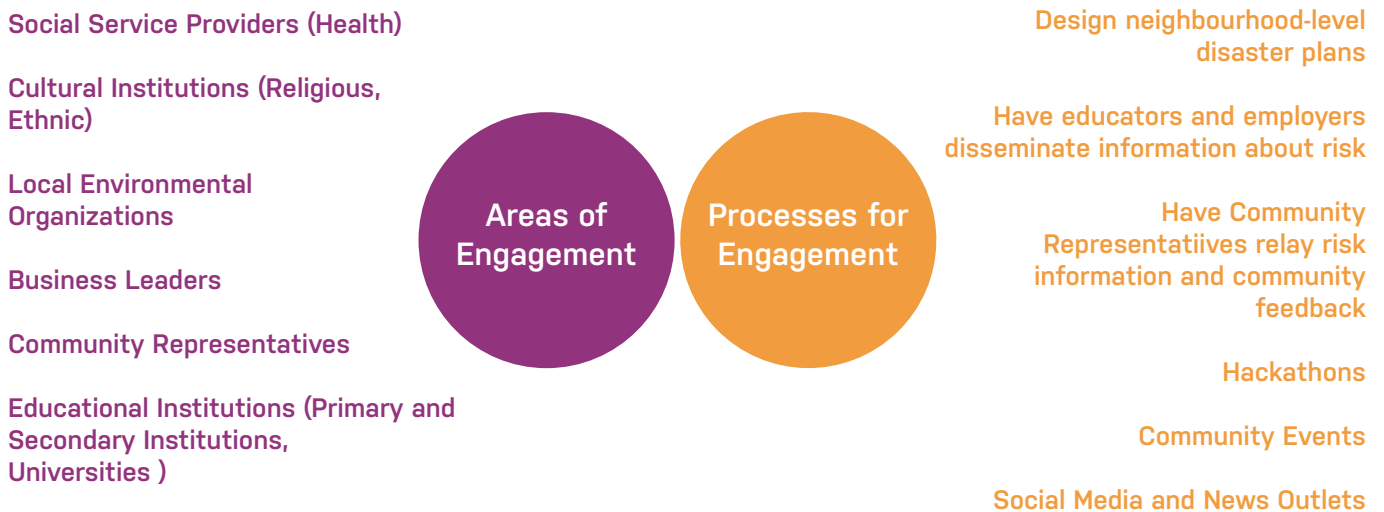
Social Service Providers (Health)

Cultural Institutions (Religious, Ethnic)

Local Environmental Organizations

Business Leaders

Community Representatives

Educational Institutions (Primary and Secondary Institutions, Universities )

Areas of Engagement

Processes for Engagement

Design neighbourhood-level disaster plans

Have educators and employers disseminate information about risk

Have Community Representatiives relay risk information and community feedback

Hackathons

Community Events

Social Media and News Outlets